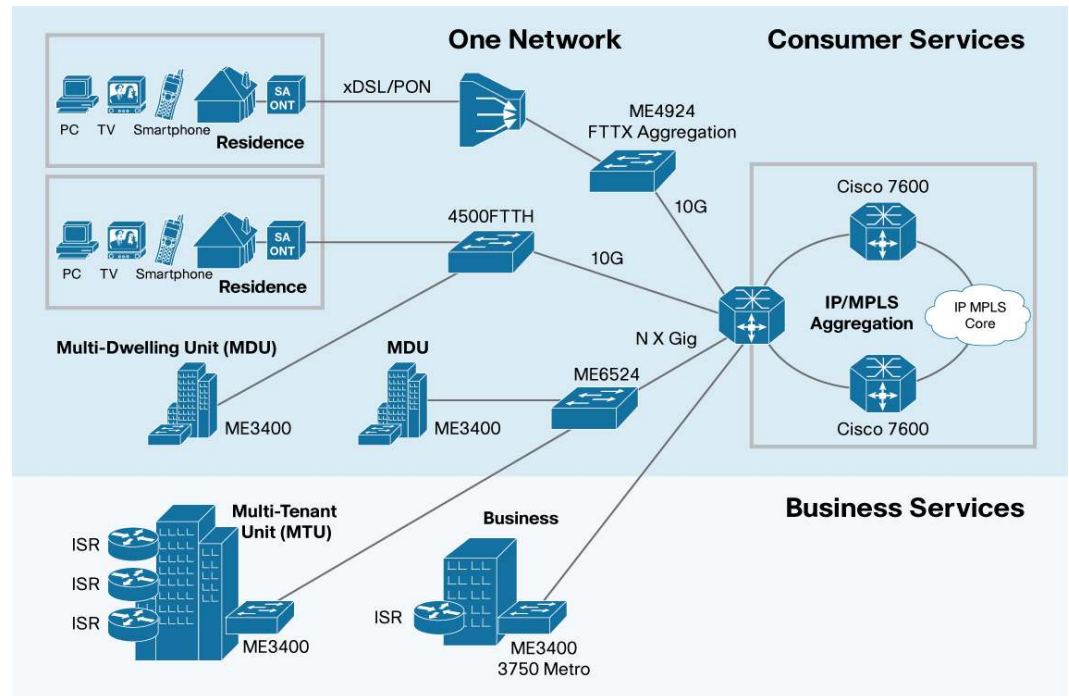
One Network

Consumer Services

PC TV Smartphone Residence SA ONT

xDSL/PON

ME4924 FTTX Aggregation

10G

Cisco 7600

PC TV Smartphone Residence SA ONT

4500FTTH

10G

IP/MPLS Aggregation

IP MPLS Core

N X Gig

Multi-Dwelling Unit (MDU)

MDU

ME6524

ME3400

ME3400

Cisco 7600

Business Services

Multi-Tenant Unit (MTU)

Business

ISR

ISR

ISR

ISR

ME3400

ME3400 3750 Metro